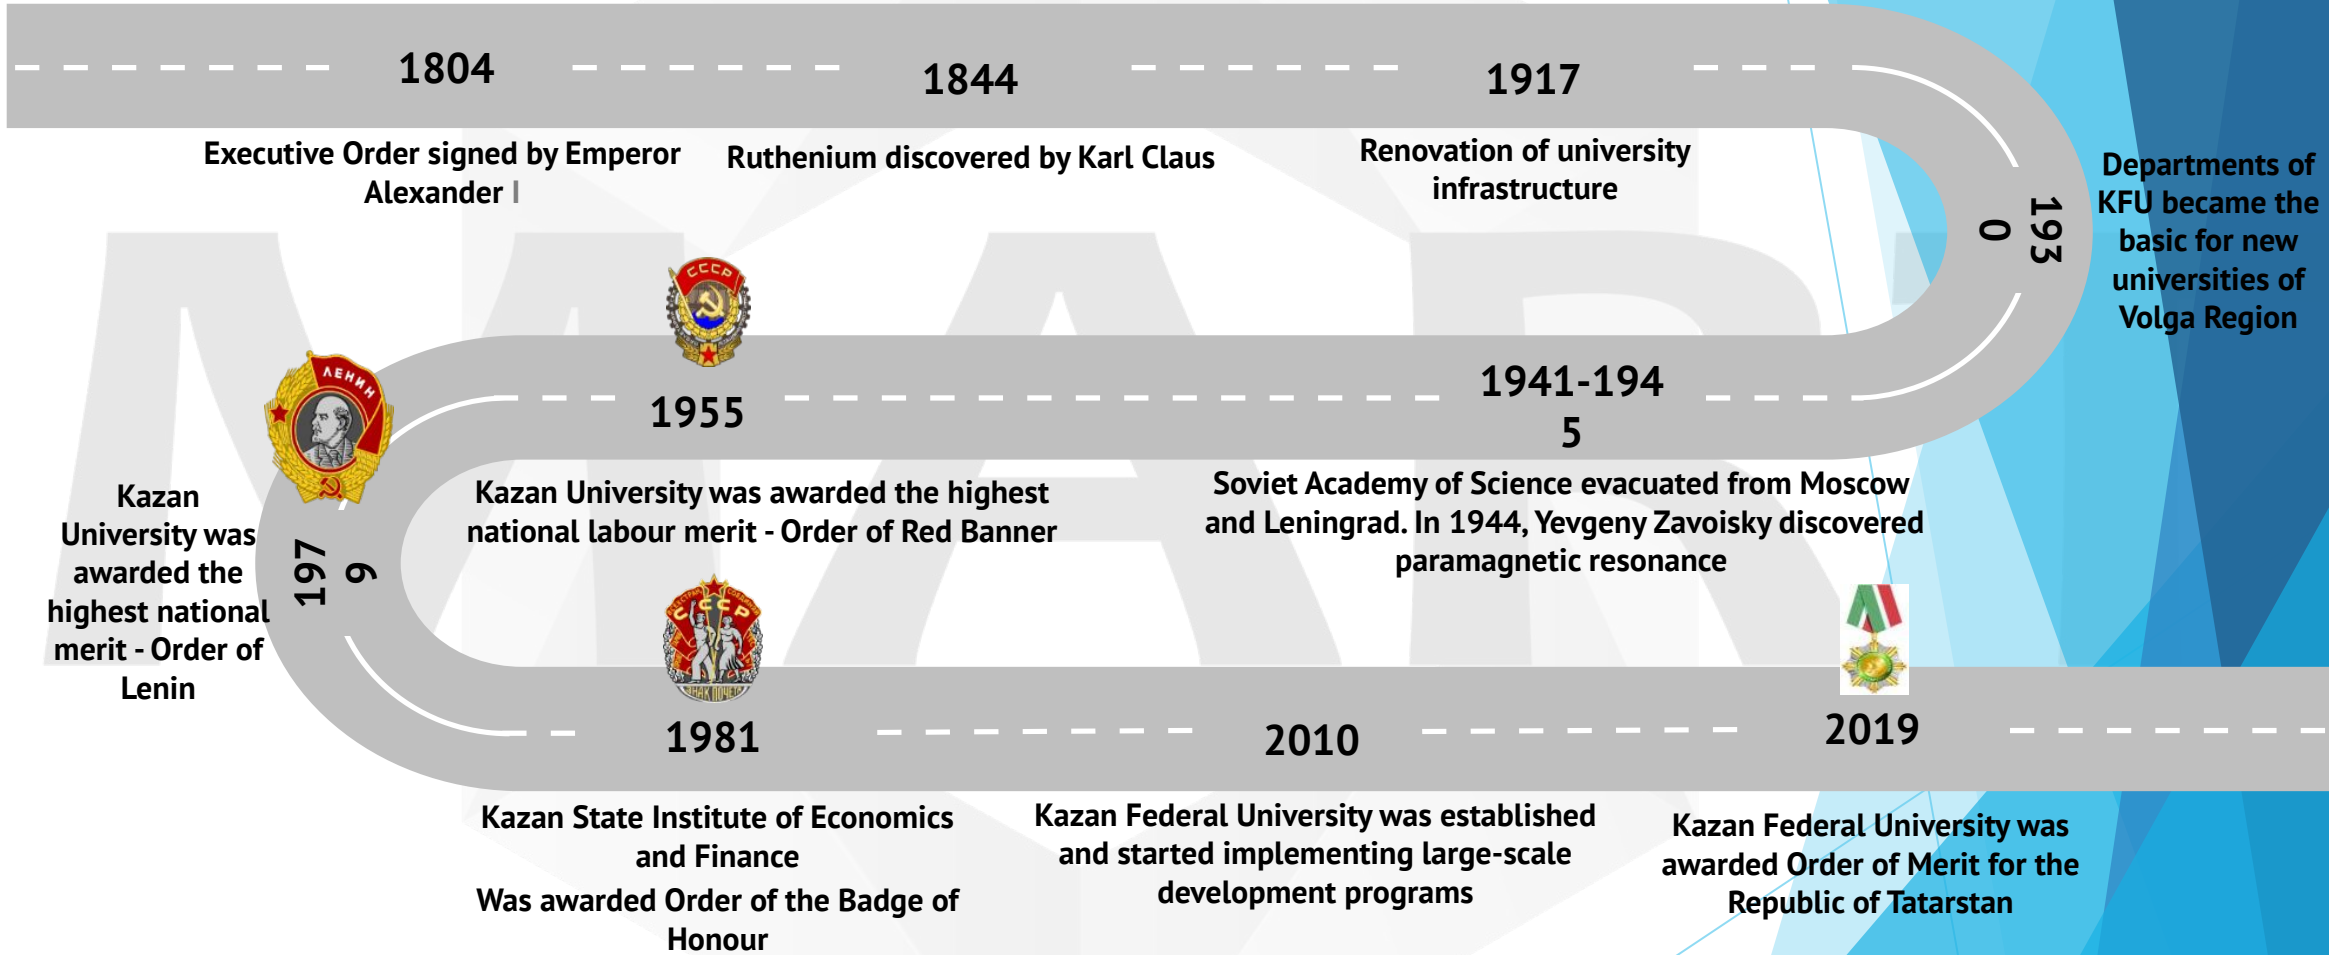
1804

Executive Order signed by Emperor Alexander I

1844

Ruthenium discovered by Karl Claus

1917

Renovation of university infrastructure

193
0

Departments of KFU became the basic for new universities of Volga Region

1955

Kazan University was awarded the highest national labour merit - Order of Red Banner

1941-194
5

Soviet Academy of Science evacuated from Moscow and Leningrad. In 1944, Yevgeny Zavoisky discovered paramagnetic resonance

197
9

Kazan University was awarded the highest national merit - Order of Lenin

1981

Kazan State Institute of Economics and Finance

Was awarded Order of the Badge of Honour

2010

Kazan Federal University was established and started implementing large-scale development programs

2019

Kazan Federal University was awarded Order of Merit for the Republic of Tatarstan